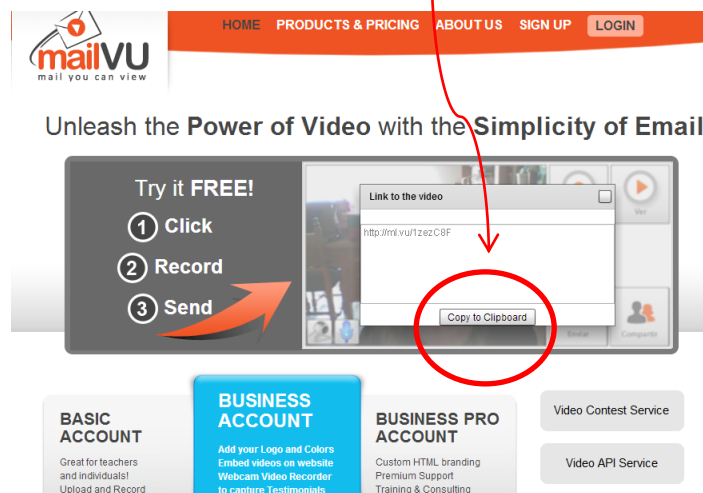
mailVU
mail you can view

HOME PRODUCTS & PRICING ABOUT US SIGN UP LOGIN

Unleash the Power of Video with the Simplicity of Email

Try it FREE!
1 Click
2 Record
3 Send

Link to the video
http://ml.vu/1zezC8F
Copy to Clipboard

Ver
Enviar
Compartir

BASIC ACCOUNT
Great for teachers and individuals!
Upload and Record

BUSINESS ACCOUNT
Add your Logo and Colors
Embed videos on website
Webcam Video Recorder
to capture Testimonials

BUSINESS PRO ACCOUNT
Custom HTML branding
Premium Support
Training & Consulting

Video Contest Service

Video API Service